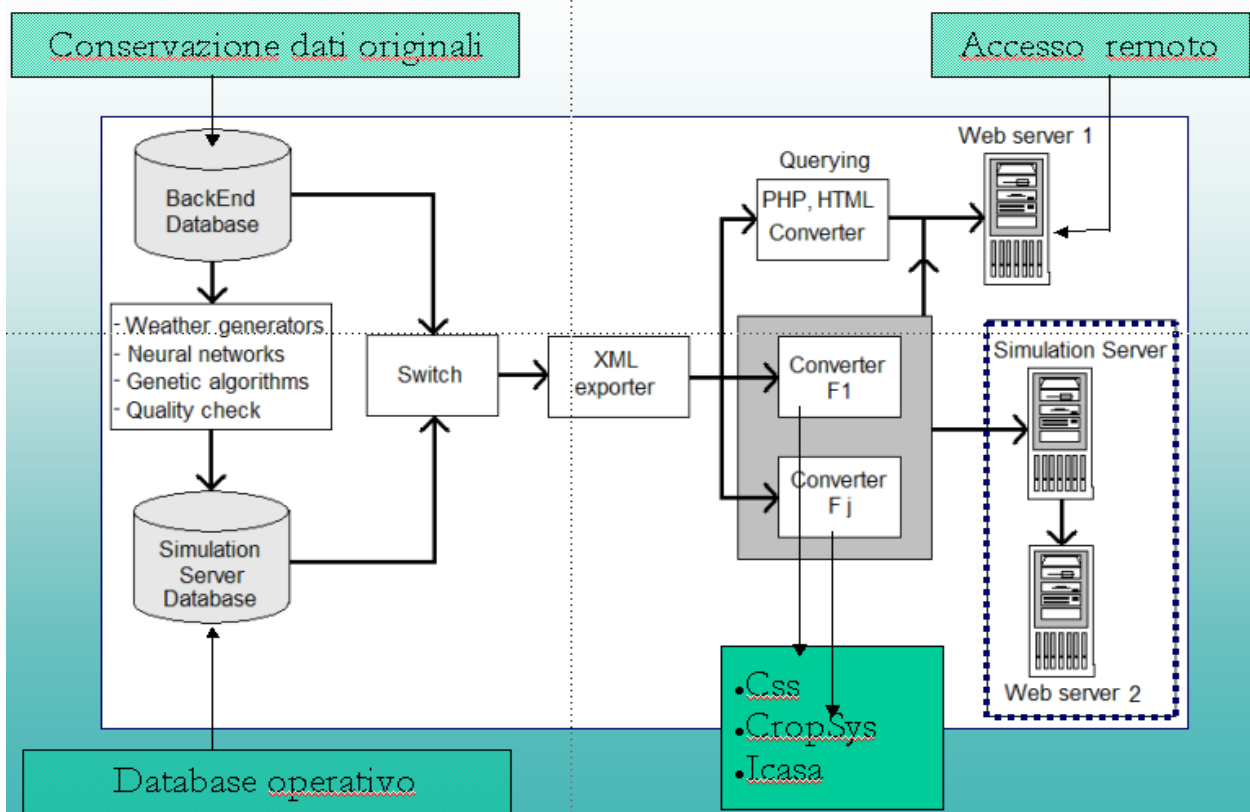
Conservazione dati originali

Accesso remoto

BackEnd Database

Querying

PHP, HTML Converter

Web server 1

- Weather generators
- Neural networks
- Genetic algorithms
- Quality check

Switch

XML exporter

Converter F1

Converter F j

Simulation Server

Simulation Server Database

Web server 2

•Css
•CropSys
•Icasa

Database operativo